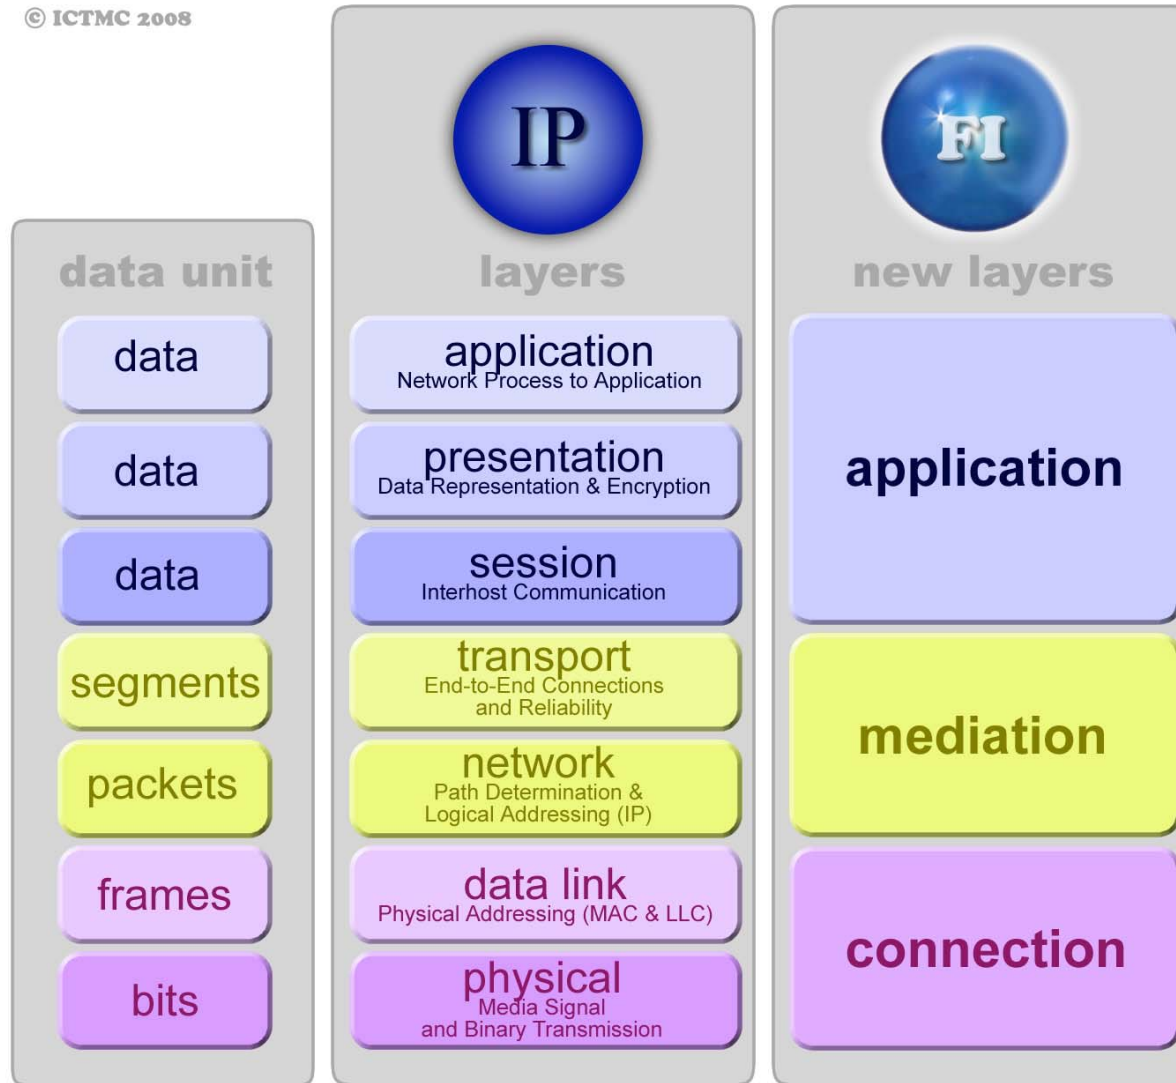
© ICTMC 2008

data unit

data

data

data

segments

packets

frames

bits

IP

layers

application
Network Process to Application

presentation
Data Representation & Encryption

session
Interhost Communication

transport
End-to-End Connections and Reliability

network
Path Determination & Logical Addressing (IP)

data link
Physical Addressing (MAC & LLC)

physical
Media Signal and Binary Transmission

FI

new layers

application

mediation

connection